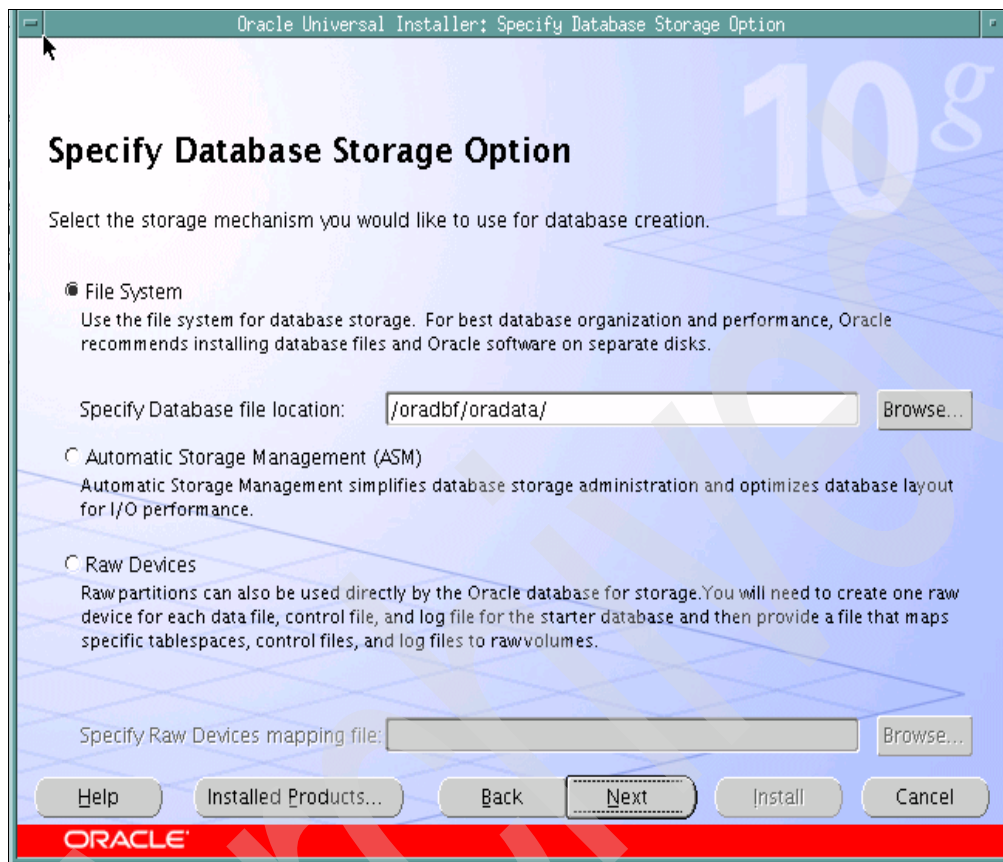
Oracle Universal Installer: Specify Database Storage Option

10g

Specify Database Storage Option

Select the storage mechanism you would like to use for database creation.

File System
Use the file system for database storage. For best database organization and performance, Oracle recommends installing database files and Oracle software on separate disks.

Specify Database file location: /oradbf/oradata/ Browse...

Automatic Storage Management (ASM)
Automatic Storage Management simplifies database storage administration and optimizes database layout for I/O performance.

Raw Devices
Raw partitions can also be used directly by the Oracle database for storage.You will need to create one raw device for each data file, control file, and log file for the starter database and then provide a file that maps specific tablespaces, control files, and log files to rawvolumes.

Specify Raw Devices mapping file: Browse...

Help Installed Products... Back Next Install Cancel

ORACLE